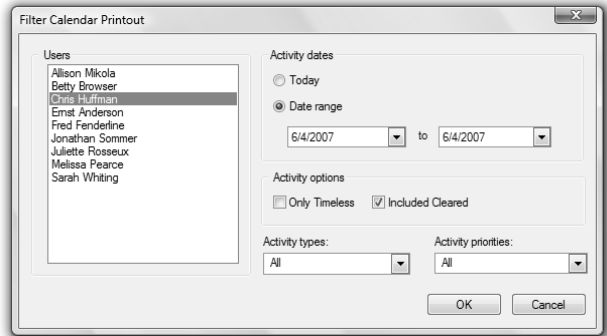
Filter Calendar Printout

Users

Allison Mikola
Betty Browser
Chris Huffman
Ernst Anderson
Fred Fenderline
Jonathan Sommer
Juliette Rosseux
Melissa Pearce
Sarah Whiting

Activity dates

Today

Date range

6/4/2007 to 6/4/2007

Activity options

Only Timeless Included Cleared

Activity types:
All

Activity priorities:
All

OK Cancel